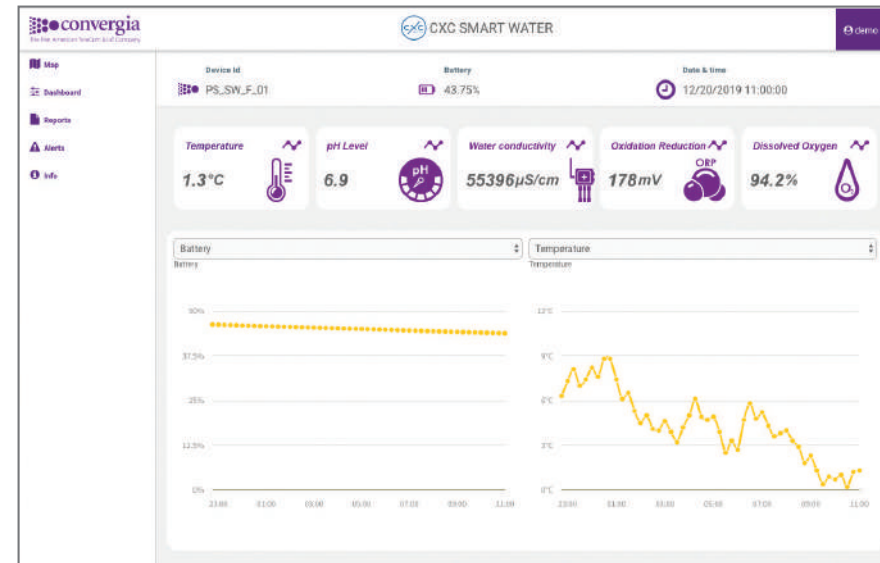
convergia
The first American TeleCom & IoT Company

CXC SMART WATER

demo

Map
Dashboard
Reports
Alerts
Info

Device id
PS_SW_F_01

Battery
43.75%

Date & time
12/20/2019 11:00:00

Temperature
1.3°C

pH Level
6.9

pH

Water conductivity
55396μS/cm

Oxidation Reduction
178mV

ORP

Dissolved Oxygen
94.2%

$O_2$

Battery

Battery

50%
37.5%
25%
12.5%
0%

23:00 01:00 03:00 05:00 07:00 09:00 11:00

Temperature

Temperature

12°C
9°C
6°C
3°C
0°C

23:00 01:00 03:00 05:00 07:00 09:00 11:00